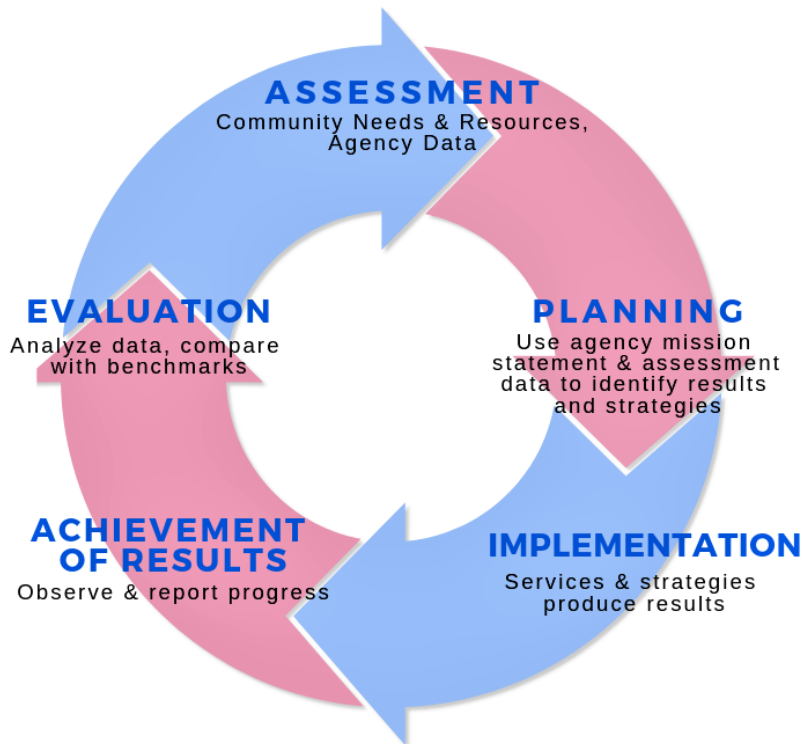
ASSESSMENT
Community Needs & Resources, Agency Data

PLANNING
Use agency mission statement & assessment data to identify results and strategies

IMPLEMENTATION
Services & strategies produce results

ACHIEVEMENT OF RESULTS
Observe & report progress

EVALUATION
Analyze data, compare with benchmarks